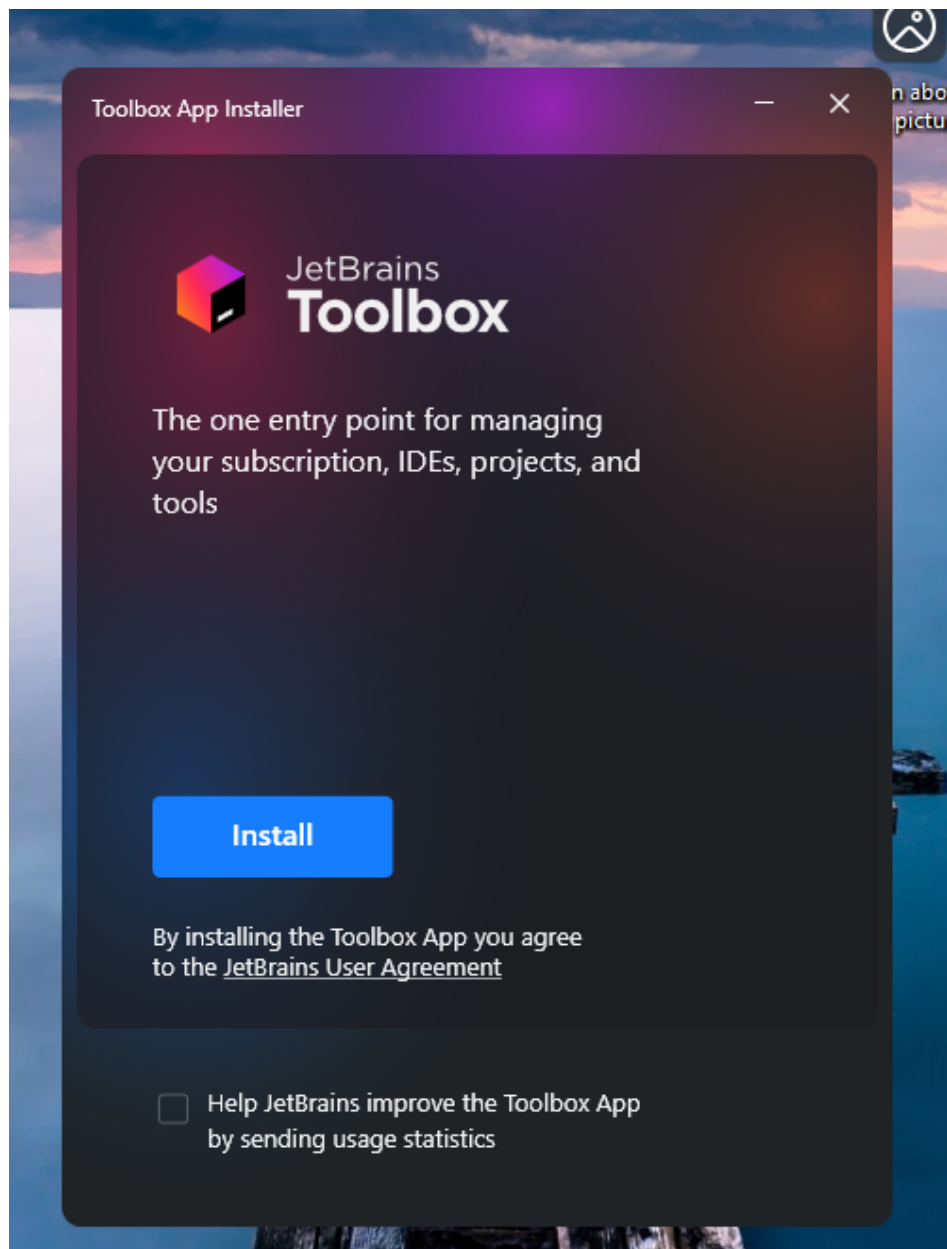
n abo
pictu

Toolbox App Installer

JetBrains
Toolbox

The one entry point for managing your subscription, IDEs, projects, and tools

Install

By installing the Toolbox App you agree to the JetBrains User Agreement

Help JetBrains improve the Toolbox App by sending usage statistics